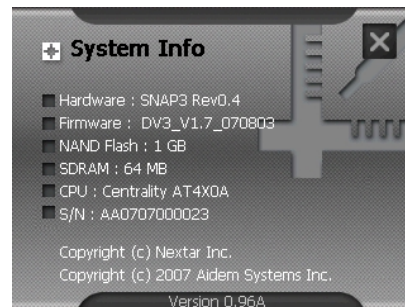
System Info

Hardware : SNAP3 Rev0.4
Firmware : DV3_V1.7_070803
NAND Flash : 1 GB
SDRAM : 64 MB
CPU : Centrality AT4X0A
S/N : AA0707000023

Copyright (c) Nextar Inc.
Copyright (c) 2007 Aidem Systems Inc.

Version 0.96A